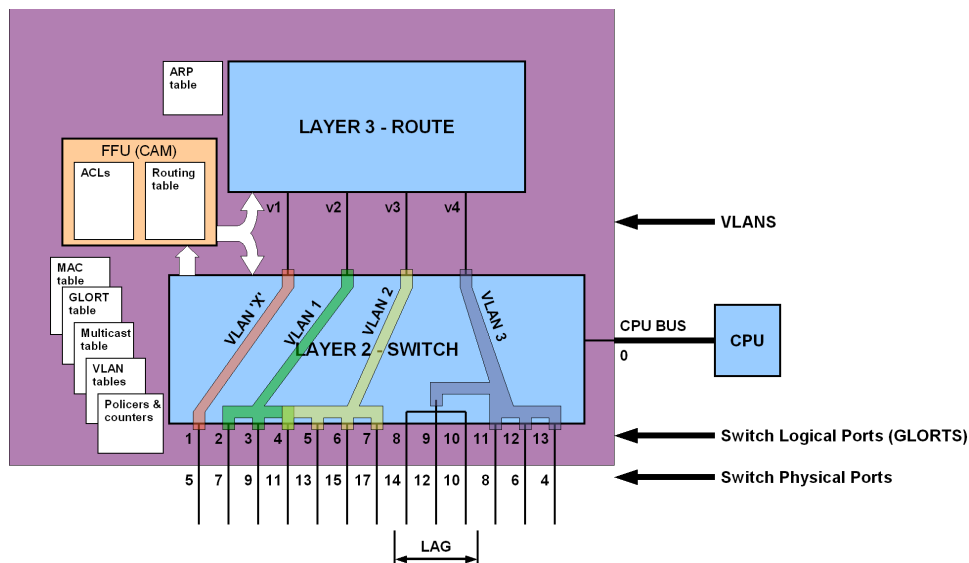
ARP table

LAYER 3 - ROUTE

FFU (CAM)

ACLs

Routing table

v1 v2 v3 v4

VLANS

MAC table

GLORT table

Multicast table

VLAN tables

Policers & counters

VLAN 'X'

VLAN 1

VLAN 2

VLAN 3

LAYER 2 - SWITCH

CPU BUS

0

CPU

1 2 3 4 5 6 7 8 9 10 11 12 13

Switch Logical Ports (GLORTS)

5 7 9 11 13 15 17 14 12 10 8 6 4

Switch Physical Ports

LAG